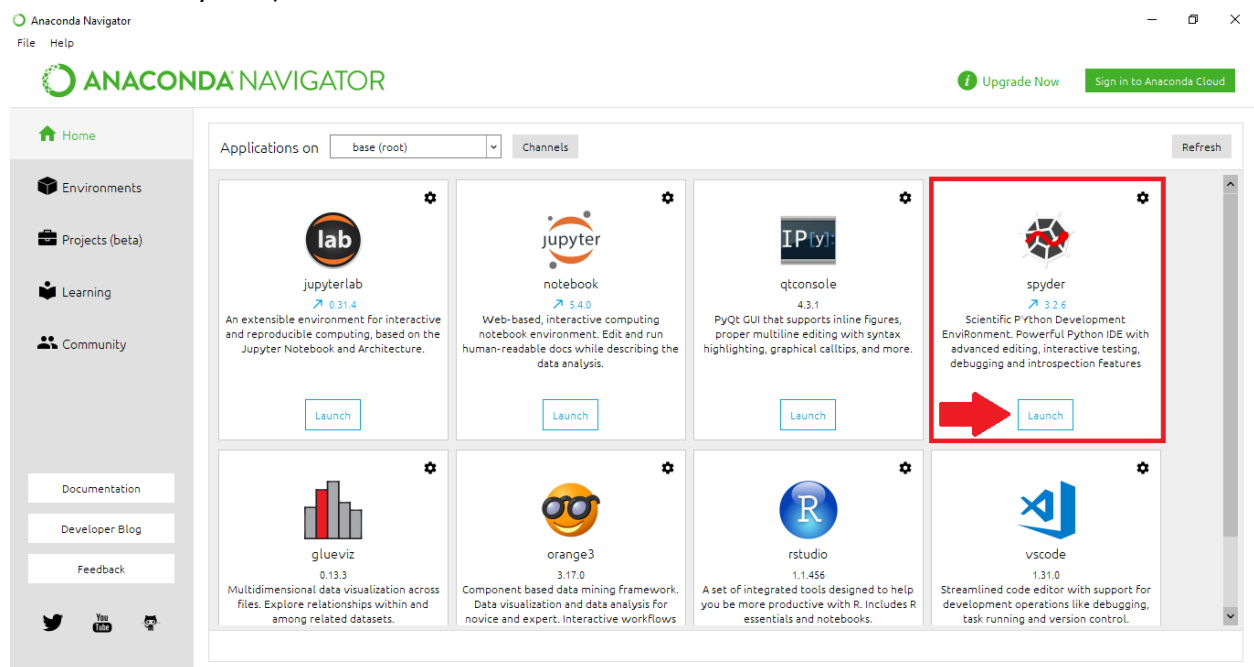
Anaconda Navigator

File Help

ANACONDA NAVIGATOR

Upgrade Now

Sign in to Anaconda Cloud

Home

Environments

Projects (beta)

Learning

Community

Documentation

Developer Blog

Feedback

Applications on base (root)

Channels

Refresh

lab

jupyterlab

0.31.4

An extensible environment for interactive and reproducible computing, based on the Jupyter Notebook and Architecture.

Launch

jupyter

notebook

5.4.0

Web-based, interactive computing notebook environment. Edit and run human-readable docs while describing the data analysis.

Launch

IP[y]:

qtconsole

4.3.1

PyQt GUI that supports inline figures, proper multiline editing with syntax highlighting, graphical calltips, and more.

Launch

spyder

3.2.6

Scientific PYthon Development EnviRonment. Powerful Python IDE with advanced editing, interactive testing, debugging and introspection features

Launch

glueviz

0.13.3

Multidimensional data visualization across files. Explore relationships within and among related datasets.

orange3

3.17.0

Component based data mining framework. Data visualization and data analysis for novice and expert. Interactive workflows

R

rstudio

1.1.456

A set of integrated tools designed to help you be more productive with R. Includes R essentials and notebooks.

vscode

1.31.0

Streamlined code editor with support for development operations like debugging, task running and version control.